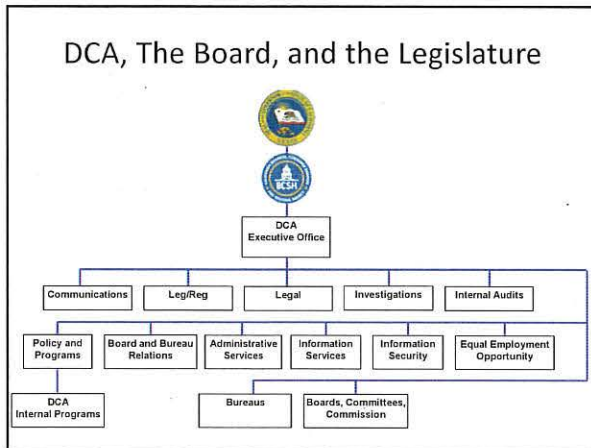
DCA, The Board, and the Legislature

BCSH

DCA Executive Office

Communications

Leg/Reg

Legal

Investigations

Internal Audits

Policy and Programs

Board and Bureau Relations

Administrative Services

Information Services

Information Security

Equal Employment Opportunity

DCA Internal Programs

Bureaus

Boards, Committees, Commission